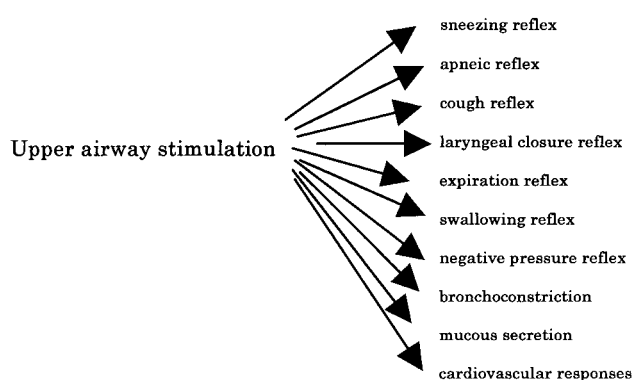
Upper airway stimulation

sneezing reflex
apneic reflex
cough reflex
laryngeal closure reflex
expiration reflex
swallowing reflex
negative pressure reflex
bronchoconstriction
mucous secretion
cardiovascular responses